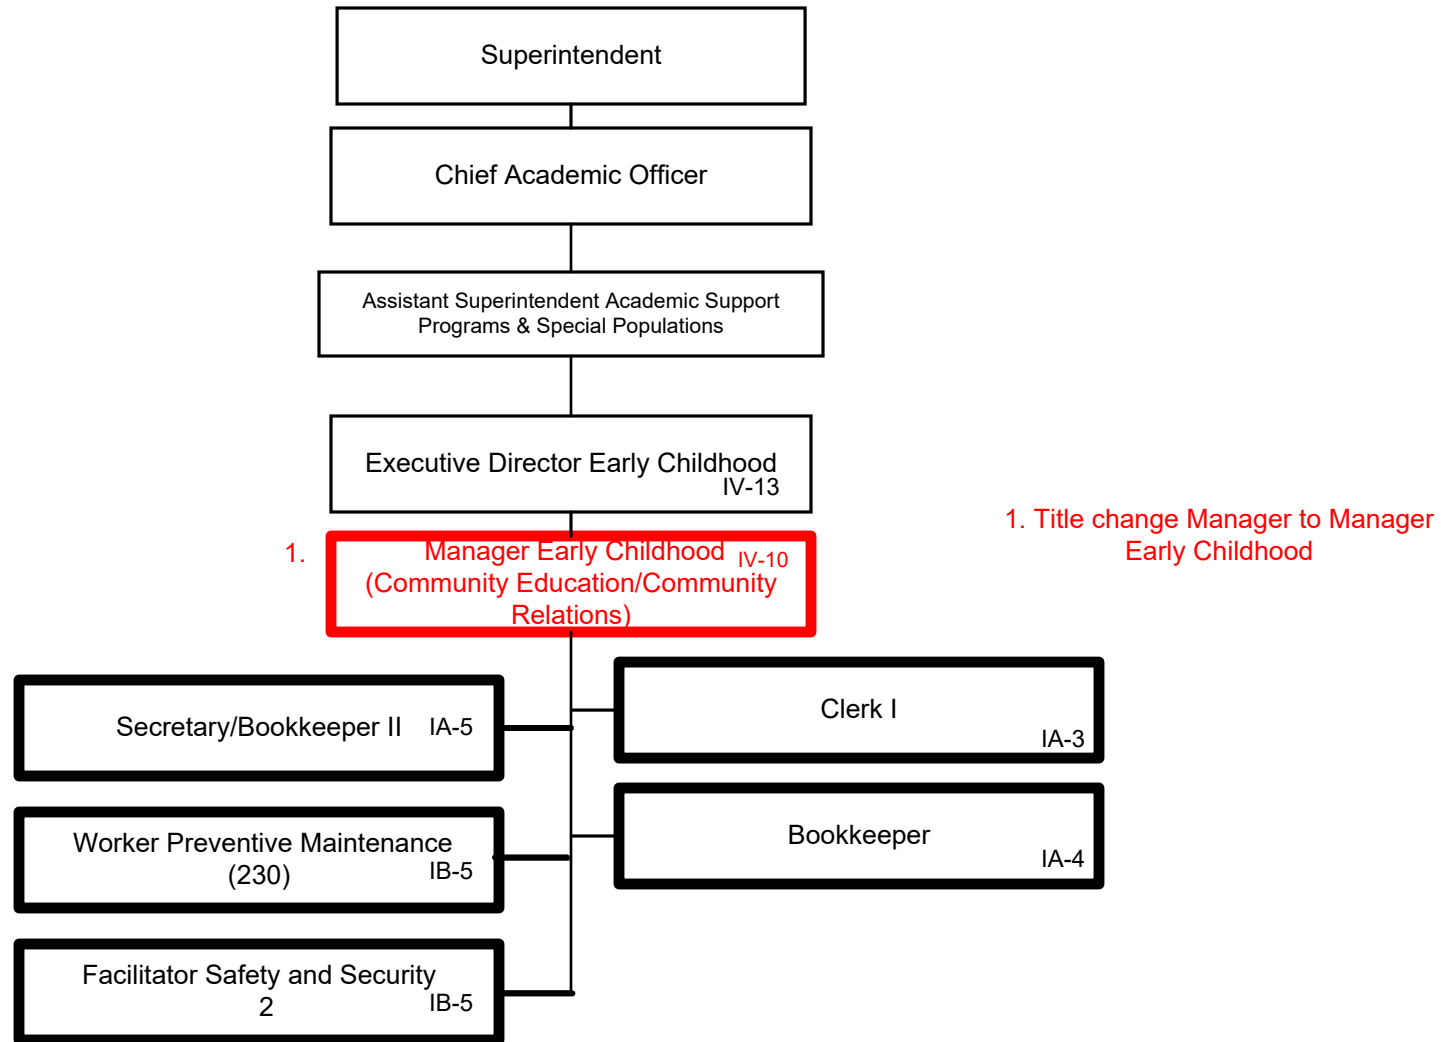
Superintendent

Chief Academic Officer

Assistant Superintendent Academic Support Programs & Special Populations

Executive Director Early Childhood
IV-13

1. Title change Manager to Manager Early Childhood

1.

Manager Early Childhood IV-10
(Community Education/Community Relations)

Secretary/Bookkeeper II IA-5

Clerk I
IA-3

Worker Preventive Maintenance (230)
IB-5

Bookkeeper
IA-4

Facilitator Safety and Security 2
IB-5